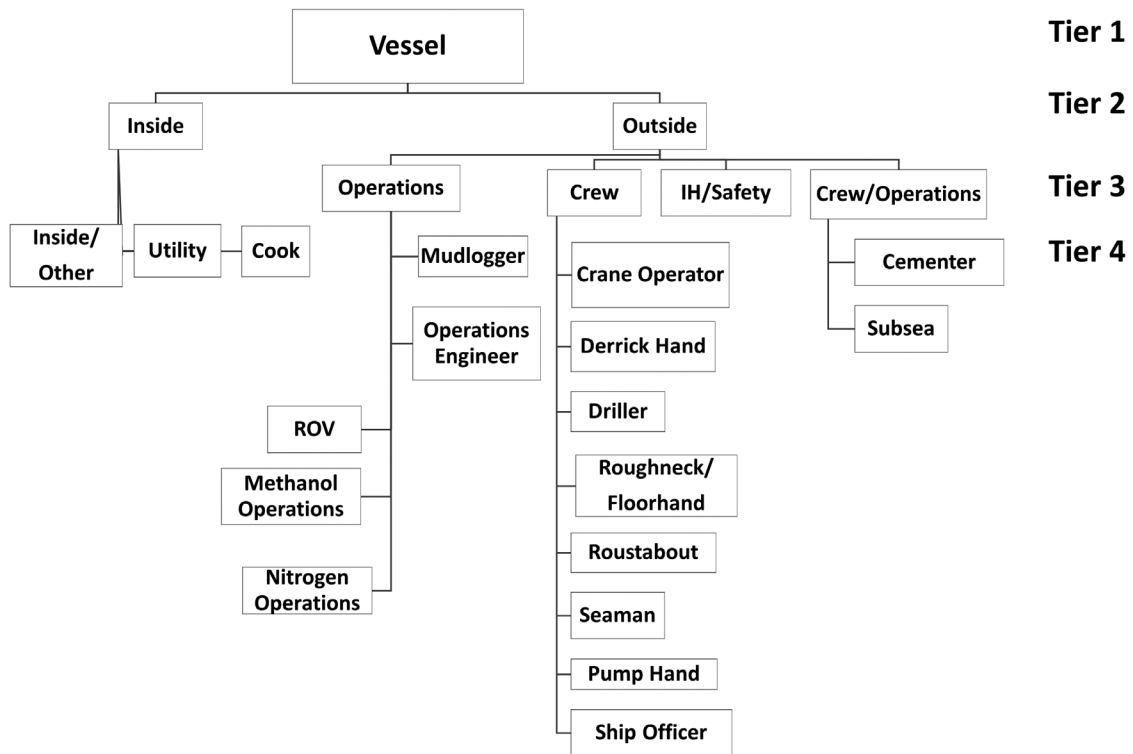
Vessel

Tier 1

Tier 2

Inside

Outside

Tier 3

Operations

Crew

IH/Safety

Crew/Operations

Tier 4

Inside/ Other

Utility

Cook

Mudlogger

Operations Engineer

ROV

Methanol Operations

Nitrogen Operations

Crane Operator

Derrick Hand

Driller

Roughneck/ Floorhand

Roustabout

Seaman

Pump Hand

Ship Officer

Cementer

Subsea